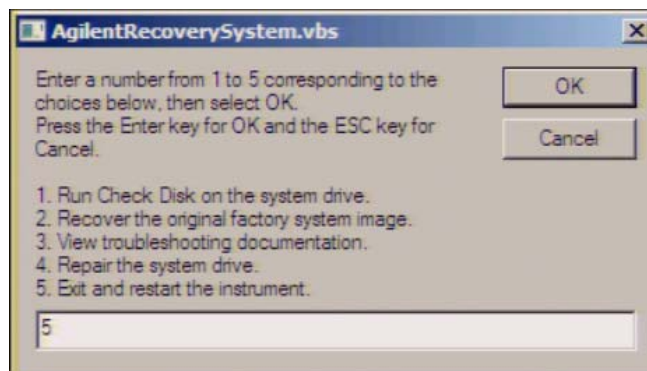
AgilentRecoverySystem.vbs

X

Enter a number from 1 to 5 corresponding to the choices below, then select OK.
Press the Enter key for OK and the ESC key for Cancel.

OK

Cancel

1. Run Check Disk on the system drive.
2. Recover the original factory system image.
3. View troubleshooting documentation.
4. Repair the system drive.
5. Exit and restart the instrument.

5